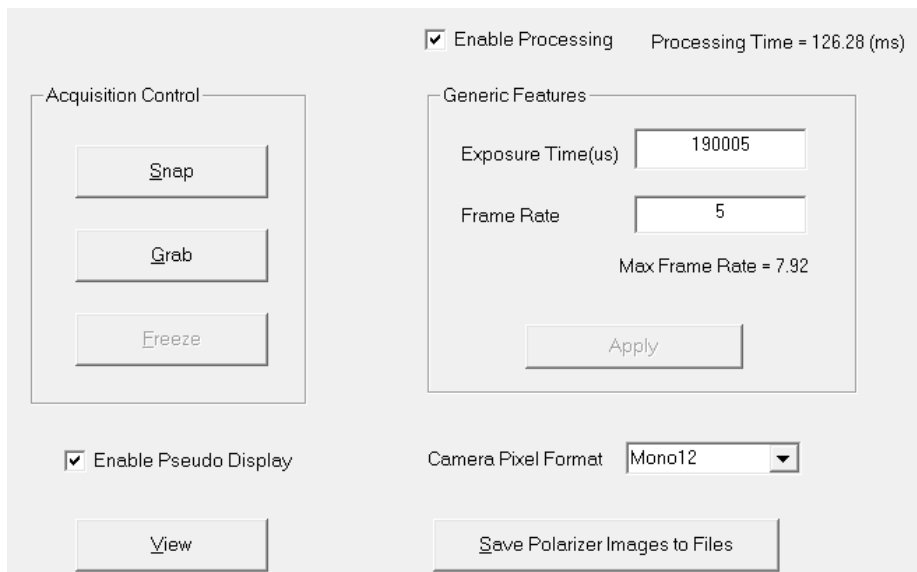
Enable Processing

Processing Time = 126.28 (ms)

Acquisition Control

Snap

Grab

Freeze

Generic Features

Exposure Time(us) 190005

Frame Rate 5

Max Frame Rate = 7.92

Apply

Enable Pseudo Display

Camera Pixel Format Mono12

View

Save Polarizer Images to Files